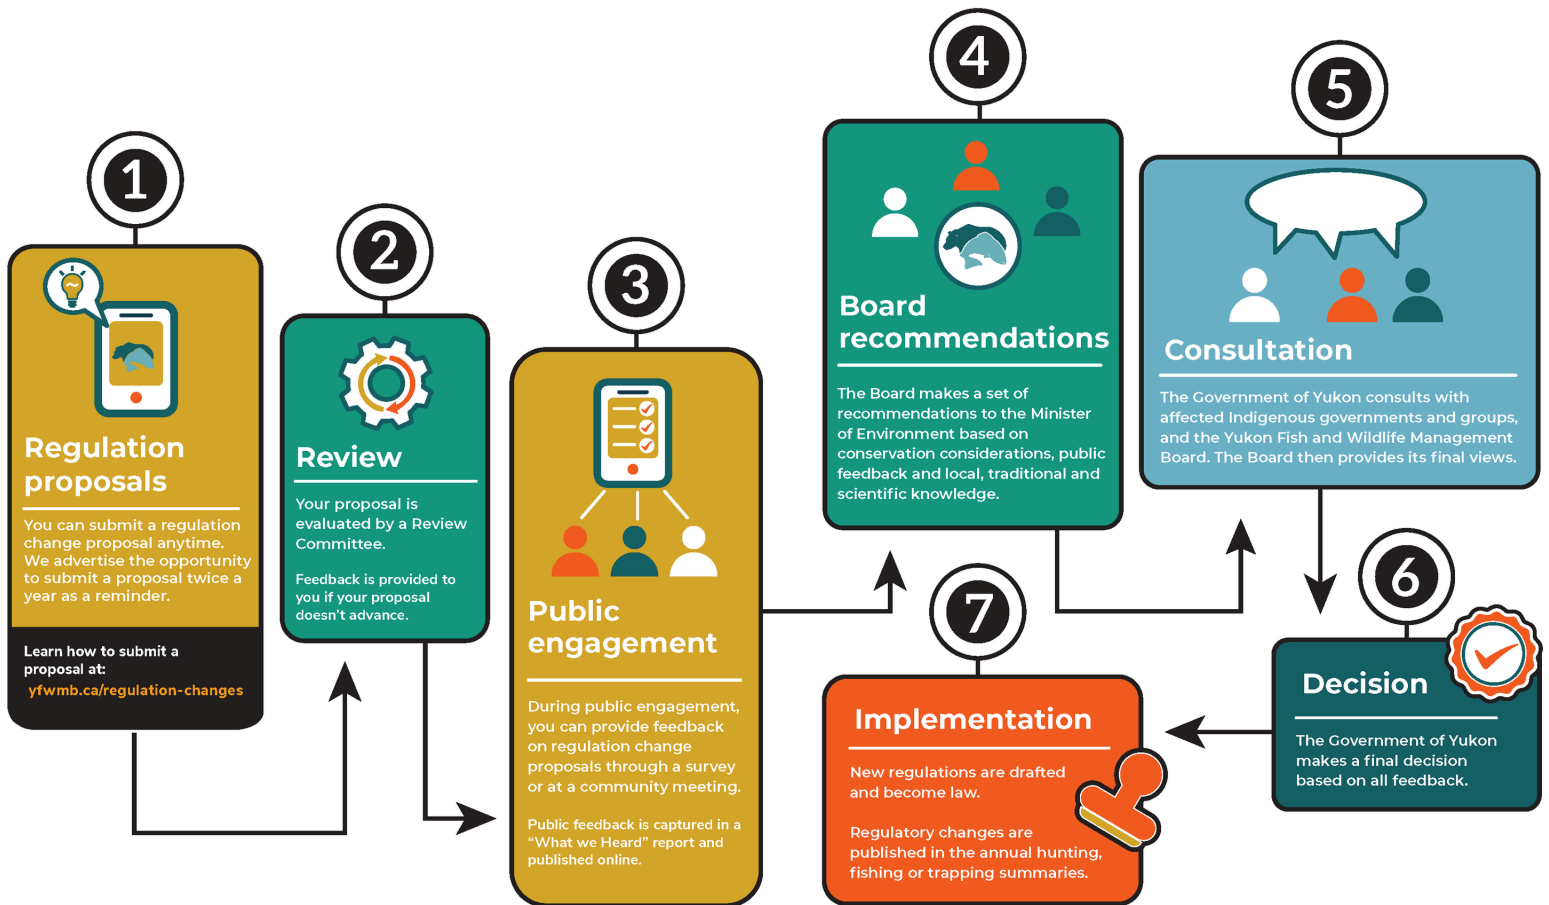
1

Regulation proposals

You can submit a regulation change proposal anytime. We advertise the opportunity to submit a proposal twice a year as a reminder.

Learn how to submit a proposal at:
yfwmb.ca/regulation-changes

2

Review

Your proposal is evaluated by a Review Committee.

Feedback is provided to you if your proposal doesn't advance.

3

Public engagement

During public engagement, you can provide feedback on regulation change proposals through a survey or at a community meeting.

Public feedback is captured in a "What we Heard" report and published online.

4

Board recommendations

The Board makes a set of recommendations to the Minister of Environment based on conservation considerations, public feedback and local, traditional and scientific knowledge.

5

Consultation

The Government of Yukon consults with affected Indigenous governments and groups, and the Yukon Fish and Wildlife Management Board. The Board then provides its final views.

6

Decision

The Government of Yukon makes a final decision based on all feedback.

7

Implementation

New regulations are drafted and become law.

Regulatory changes are published in the annual hunting, fishing or trapping summaries.